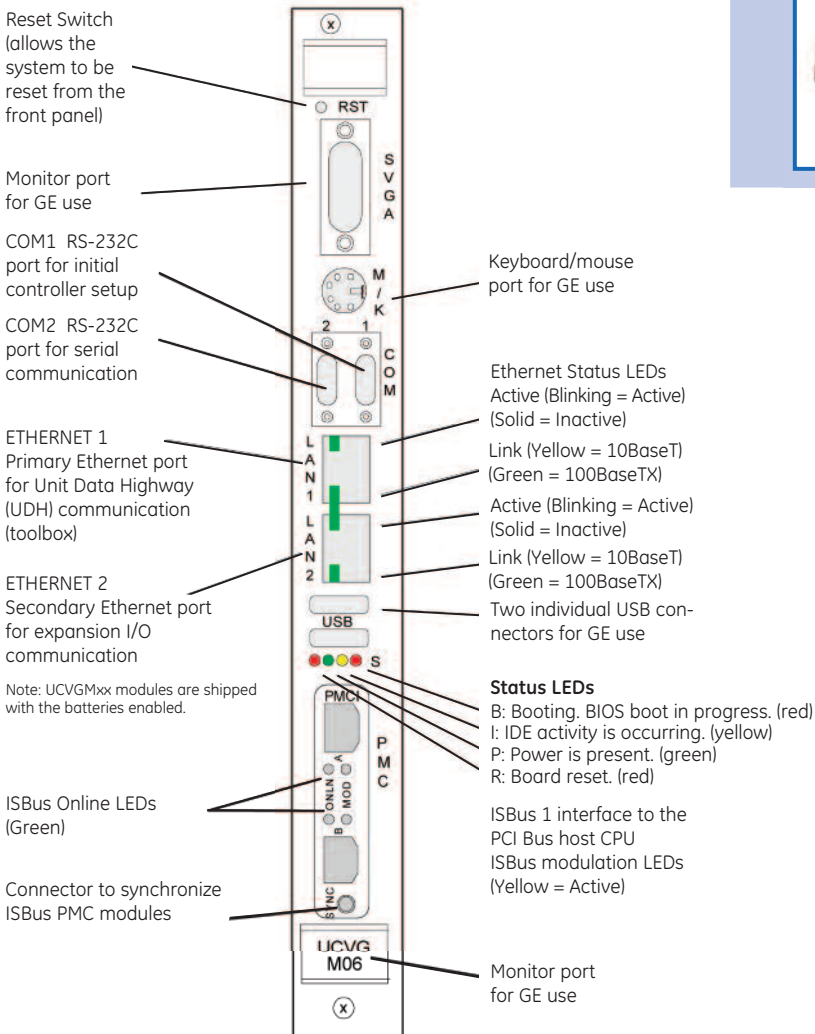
Reset Switch (allows the system to be reset from the front panel)

RST

Monitor port for GE use

S V G A

COM1 RS-232C port for initial controller setup

M / K

Keyboard/mouse port for GE use

COM2 RS-232C port for serial communication

2 1

C O M

Ethernet Status LEDs Active (Blinking = Active) (Solid = Inactive)

ETHERNET 1 Primary Ethernet port for Unit Data Highway (UDH) communication (toolbox)

L A N 1

Link (Yellow = 10BaseT) (Green = 100BaseTX)

Active (Blinking = Active) (Solid = Inactive)

L A N 2

Link (Yellow = 10BaseT) (Green = 100BaseTX)

ETHERNET 2 Secondary Ethernet port for expansion I/O communication

USB

Two individual USB connectors for GE use

S

Note: UCVGMxx modules are shipped with the batteries enabled.

Status LEDs
B: Booting. BIOS boot in progress. (red)
I: IDE activity is occurring. (yellow)
P: Power is present. (green)
R: Board reset. (red)

PMCI

P M C

ISBus Online LEDs (Green)

ONLN MOD A B

ISBus 1 interface to the PCI Bus host CPU
ISBus modulation LEDs (Yellow = Active)

Connector to synchronize ISBus PMC modules

SYNC

UCVG M06

Monitor port for GE use